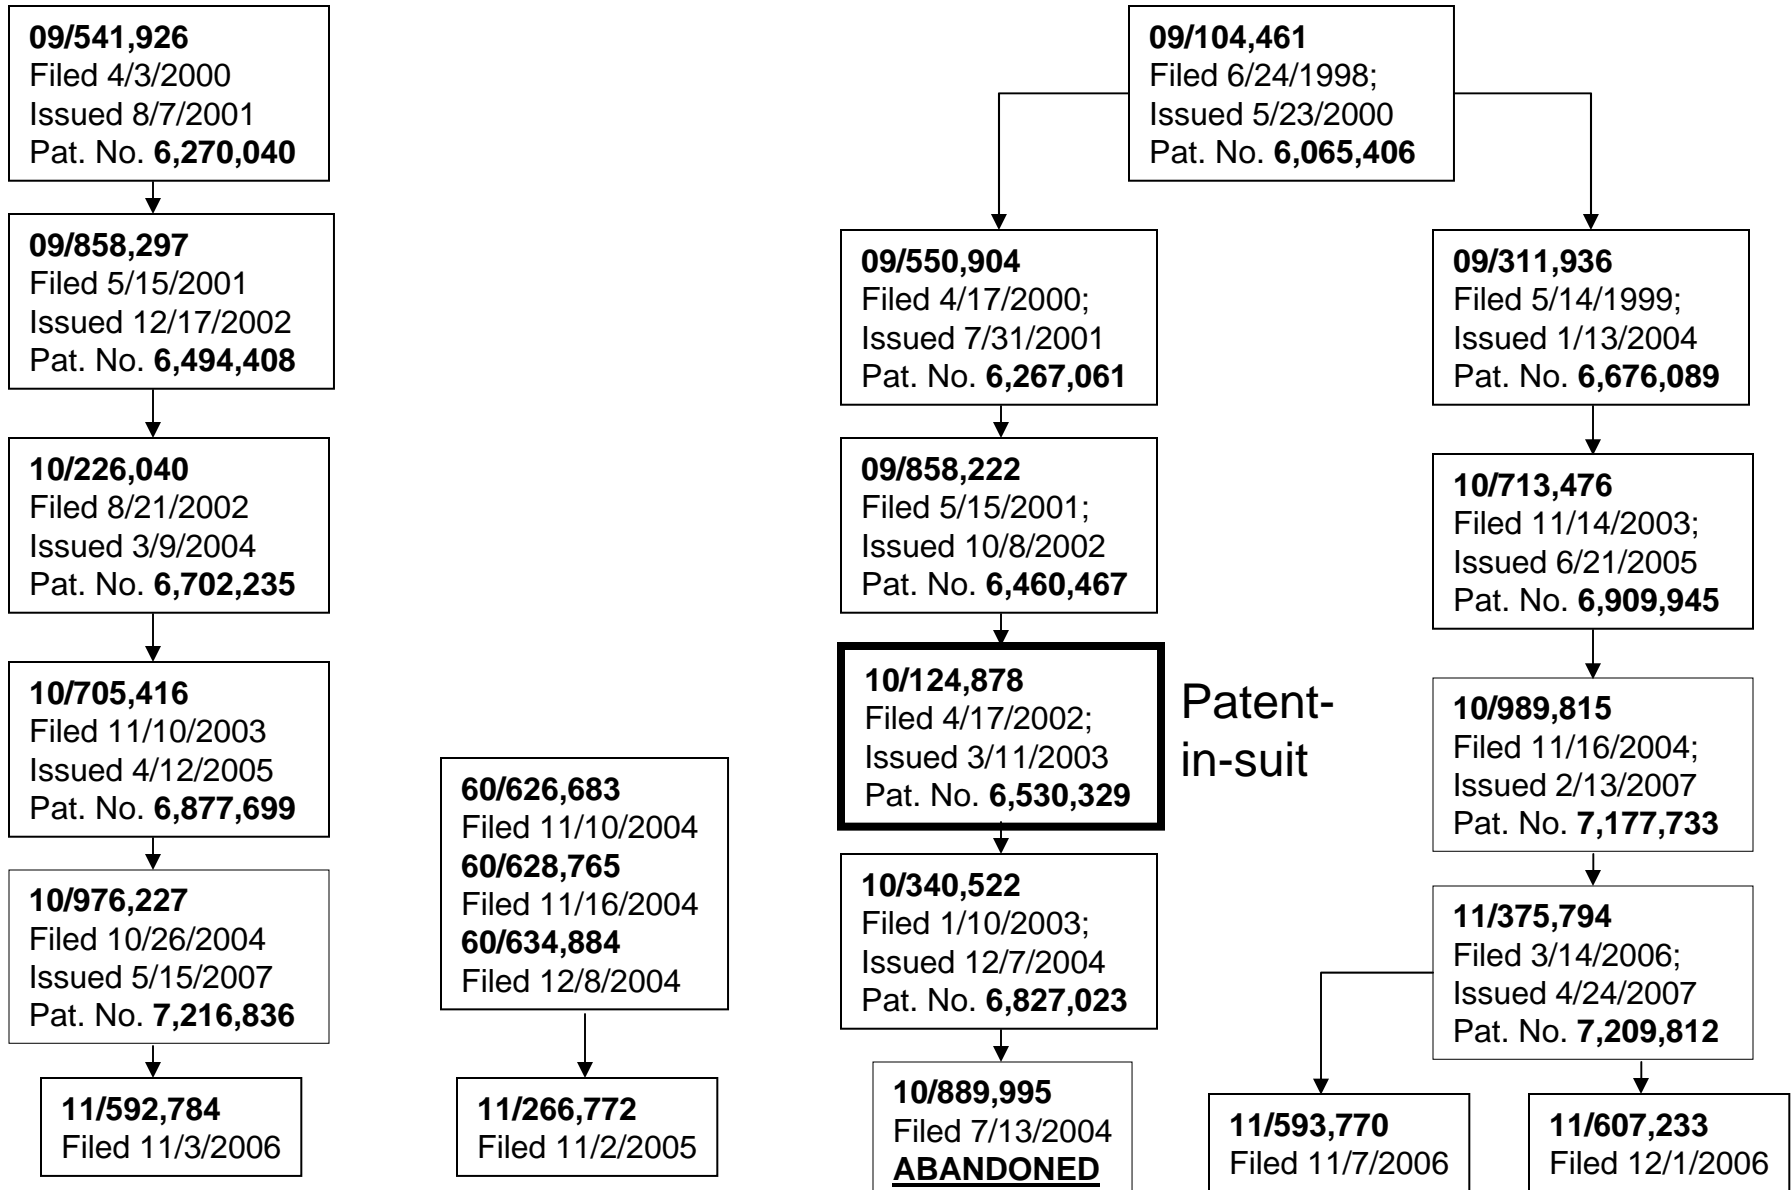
**09/541,926**
Filed 4/3/2000
Issued 8/7/2001
Pat. No. **6,270,040**

**09/858,297**
Filed 5/15/2001
Issued 12/17/2002
Pat. No. **6,494,408**

**10/226,040**
Filed 8/21/2002
Issued 3/9/2004
Pat. No. **6,702,235**

**10/705,416**
Filed 11/10/2003
Issued 4/12/2005
Pat. No. **6,877,699**

**10/976,227**
Filed 10/26/2004
Issued 5/15/2007
Pat. No. **7,216,836**

**11/592,784**
Filed 11/3/2006

**60/626,683**
Filed 11/10/2004
**60/628,765**
Filed 11/16/2004
**60/634,884**
Filed 12/8/2004

**11/266,772**
Filed 11/2/2005

**09/104,461**
Filed 6/24/1998;
Issued 5/23/2000
Pat. No. **6,065,406**

**09/550,904**
Filed 4/17/2000;
Issued 7/31/2001
Pat. No. **6,267,061**

**09/858,222**
Filed 5/15/2001;
Issued 10/8/2002
Pat. No. **6,460,467**

**10/124,878**
Filed 4/17/2002;
Issued 3/11/2003
Pat. No. **6,530,329**

Patent-in-suit

**10/340,522**
Filed 1/10/2003;
Issued 12/7/2004
Pat. No. **6,827,023**

**10/889,995**
Filed 7/13/2004
**ABANDONED**

**09/311,936**
Filed 5/14/1999;
Issued 1/13/2004
Pat. No. **6,676,089**

**10/713,476**
Filed 11/14/2003;
Issued 6/21/2005
Pat. No. **6,909,945**

**10/989,815**
Filed 11/16/2004;
Issued 2/13/2007
Pat. No. **7,177,733**

**11/375,794**
Filed 3/14/2006;
Issued 4/24/2007
Pat. No. **7,209,812**

**11/593,770**
Filed 11/7/2006

**11/607,233**
Filed 12/1/2006